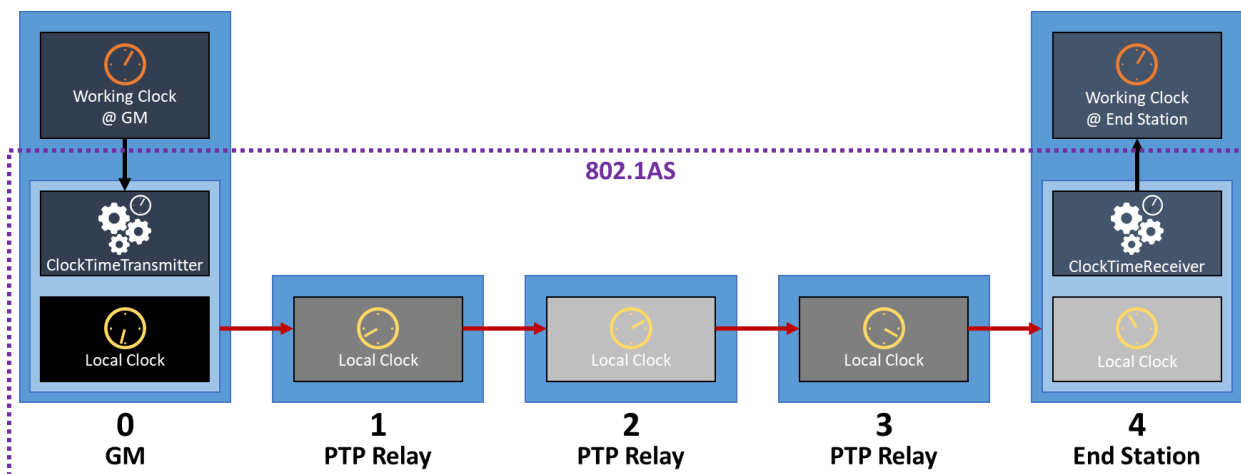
Working Clock @ GM

ClockTimeTransmitter

Local Clock

0
GM

802.1AS

Local Clock

1
PTP Relay

Local Clock

2
PTP Relay

Local Clock

3
PTP Relay

Working Clock @ End Station

ClockTimeReceiver

Local Clock

4
End Station